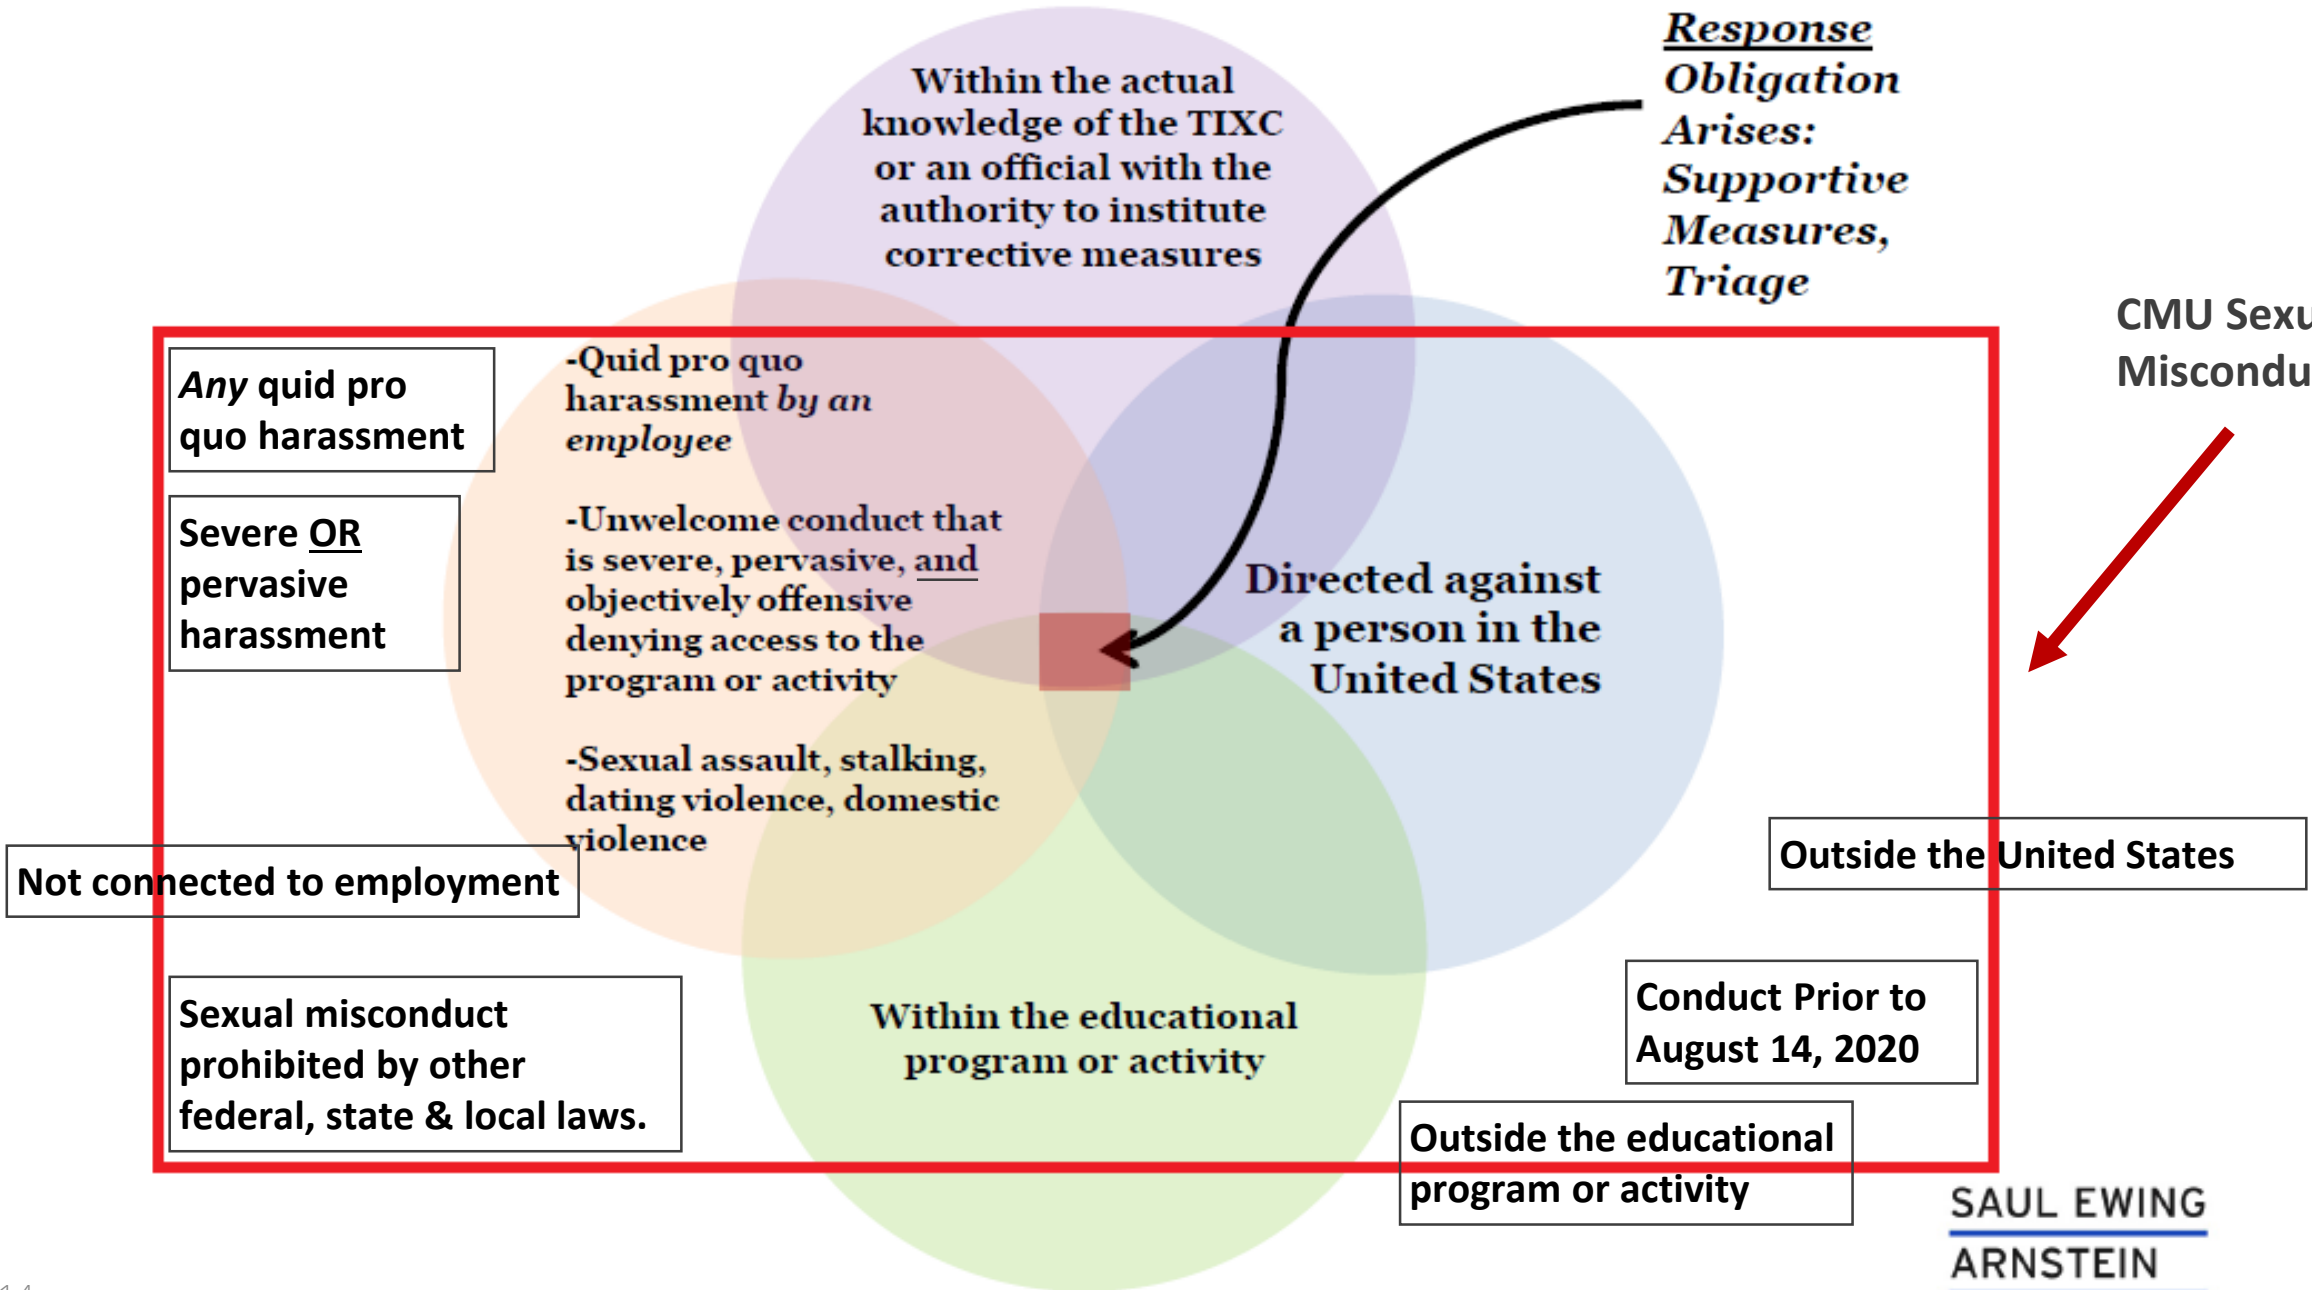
Within the actual knowledge of the TIXC or an official with the authority to institute corrective measures

Response Obligation Arises: Supportive Measures, Triage

CMU Sexu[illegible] Miscondu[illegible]

Any quid pro quo harassment

-Quid pro quo harassment by an employee

-Unwelcome conduct that is severe, pervasive, and objectively offensive denying access to the program or activity

-Sexual assault, stalking, dating violence, domestic violence

Severe OR pervasive harassment

Directed against a person in the United States

Not connected to employment

Outside the United States

Sexual misconduct prohibited by other federal, state & local laws.

Within the educational program or activity

Conduct Prior to August 14, 2020

Outside the educational program or activity

SAUL EWING ARNSTEIN